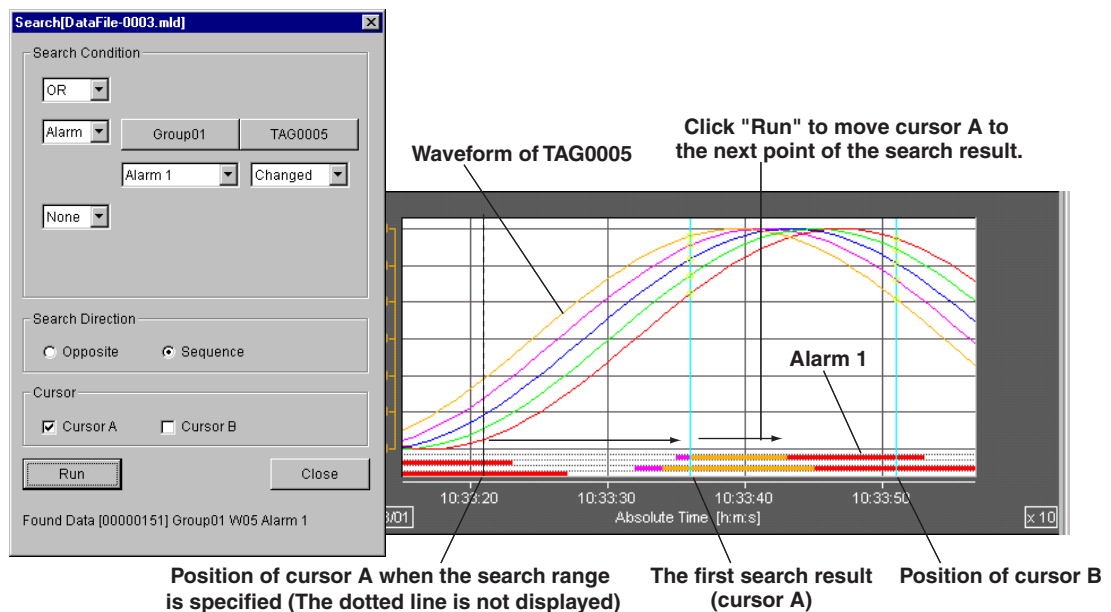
Search[DataFile-0003.mld]

Search Condition

OR

Alarm

Group01

TAG0005

Alarm 1

Changed

None

Search Direction

Opposite

Sequence

Cursor

Cursor A

Cursor B

Run

Close

Found Data [00000151] Group01 W05 Alarm 1

Click "Run" to move cursor A to the next point of the search result.

Waveform of TAG0005

Alarm 1

10:33:20

10:33:30

10:33:40

10:33:50

3/01

Absolute Time [h:m:s]

x 10

Position of cursor A when the search range is specified (The dotted line is not displayed)

The first search result (cursor A)

Position of cursor B